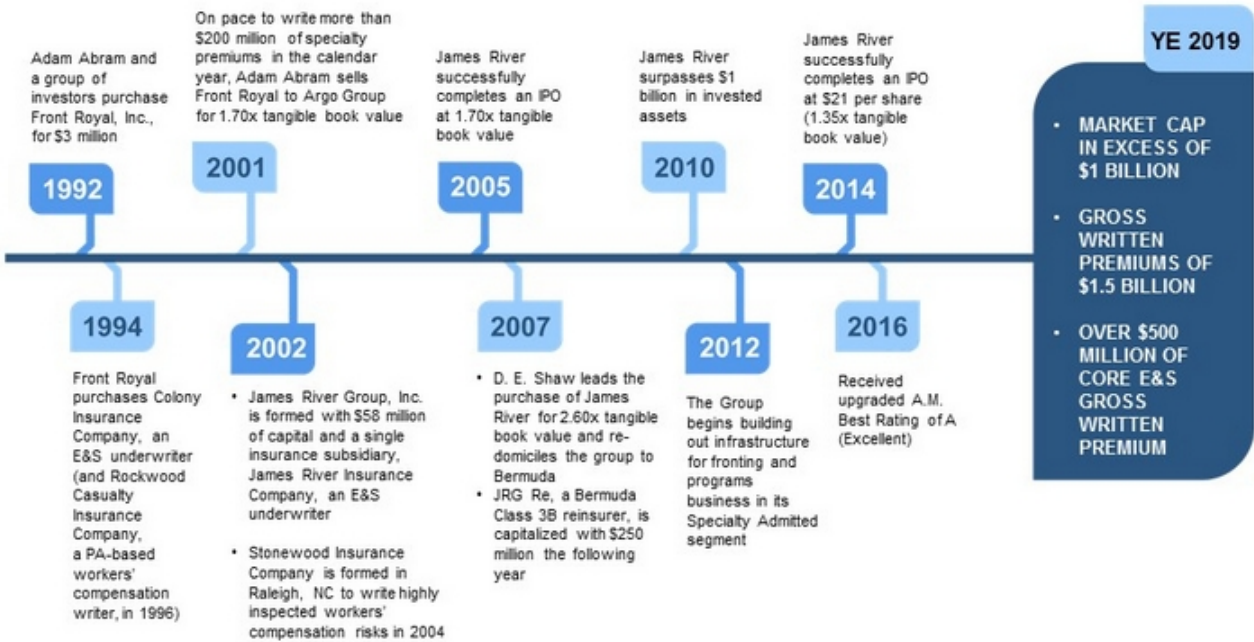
Adam Abram and a group of investors purchase Front Royal, Inc., for $3 million

1992

On pace to write more than $200 million of specialty premiums in the calendar year, Adam Abram sells Front Royal to Argo Group for 1.70x tangible book value

2001

James River successfully completes an IPO at 1.70x tangible book value

2005

James River surpasses $1 billion in invested assets

2010

James River successfully completes an IPO at $21 per share (1.35x tangible book value)

2014

YE 2019

• MARKET CAP IN EXCESS OF $1 BILLION

• GROSS WRITTEN PREMIUMS OF $1.5 BILLION

• OVER $500 MILLION OF CORE E&S GROSS WRITTEN PREMIUM

1994

Front Royal purchases Colony Insurance Company, an E&S underwriter (and Rockwood Casualty Insurance Company, a PA-based workers' compensation writer, in 1996)

2002

• James River Group, Inc. is formed with $58 million of capital and a single insurance subsidiary, James River Insurance Company, an E&S underwriter

• Stonewood Insurance Company is formed in Raleigh, NC to write highly inspected workers' compensation risks in 2004

2007

• D. E. Shaw leads the purchase of James River for 2.60x tangible book value and re-domiciles the group to Bermuda

• JRG Re, a Bermuda Class 3B reinsurer, is capitalized with $250 million the following year

2012

The Group begins building out infrastructure for fronting and programs business in its Specialty Admitted segment

2016

Received upgraded A.M. Best Rating of A (Excellent)